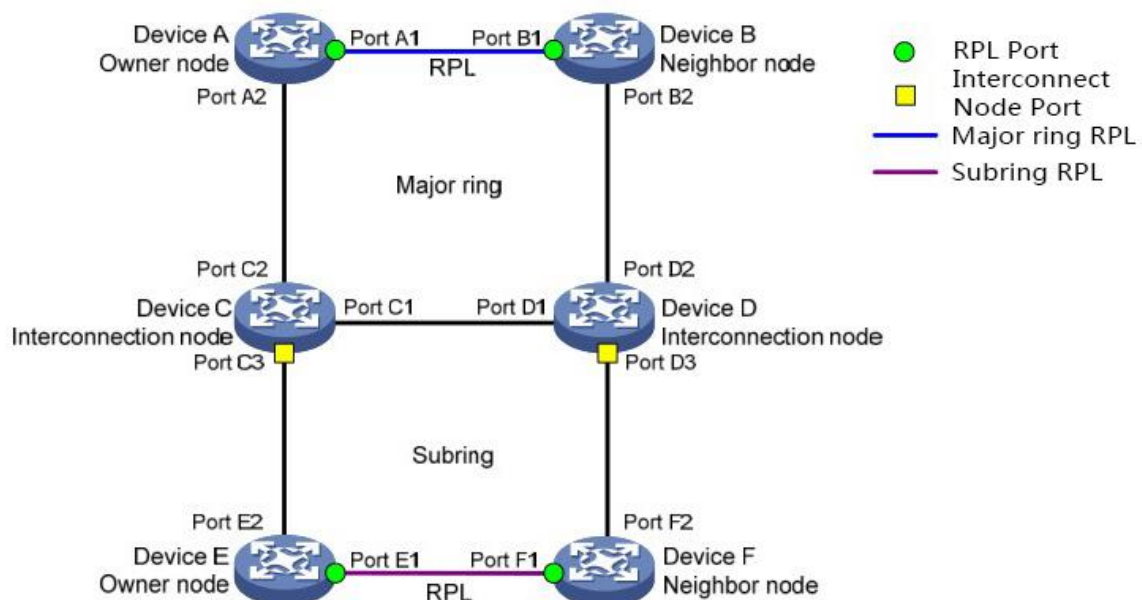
Device A
Owner node
Port A1
Port B1
Device B
Neighbor node
RPL
Port A2
Port B2
RPL Port
Interconnect Node Port
Major ring RPL
Subring RPL

Major ring

Port C2
Port D2
Device C
Interconnection node
Port C1
Port D1
Device D
Interconnection node
Port C3
Port D3

Subring

Port E2
Port F2
Device E
Owner node
Port E1
Port F1
Device F
Neighbor node
RPL